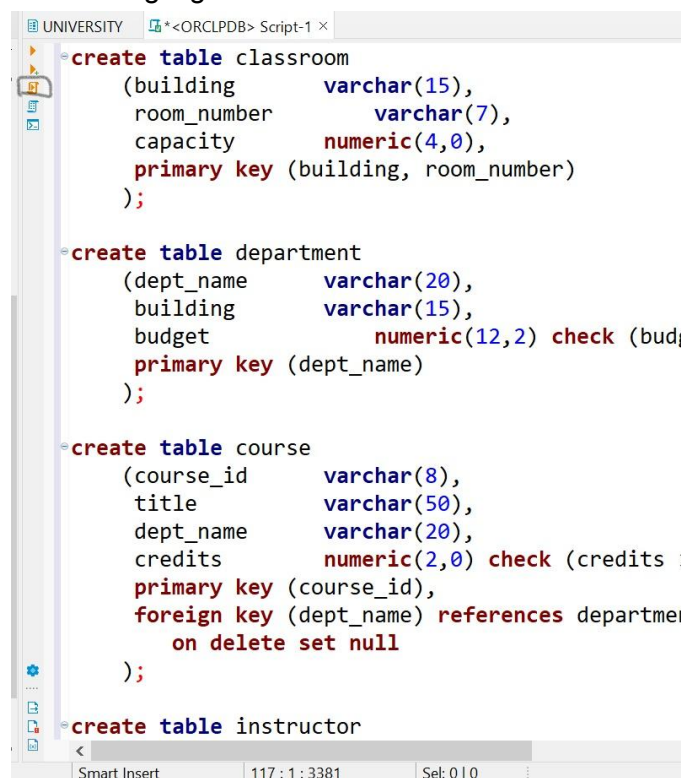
UNIVERSITY *<ORCLPDB> Script-1 ×

create table classroom
(building varchar(15),
room_number varchar(7),
capacity numeric(4,0),
primary key (building, room_number)
);

create table department
(dept_name varchar(20),
building varchar(15),
budget numeric(12,2) check (budg
primary key (dept_name)
);

create table course
(course_id varchar(8),
title varchar(50),
dept_name varchar(20),
credits numeric(2,0) check (credits
primary key (course_id),
foreign key (dept_name) references departmen
on delete set null
);

create table instructor

Smart Insert 117 : 1 : 3381 Sel: 0 | 0